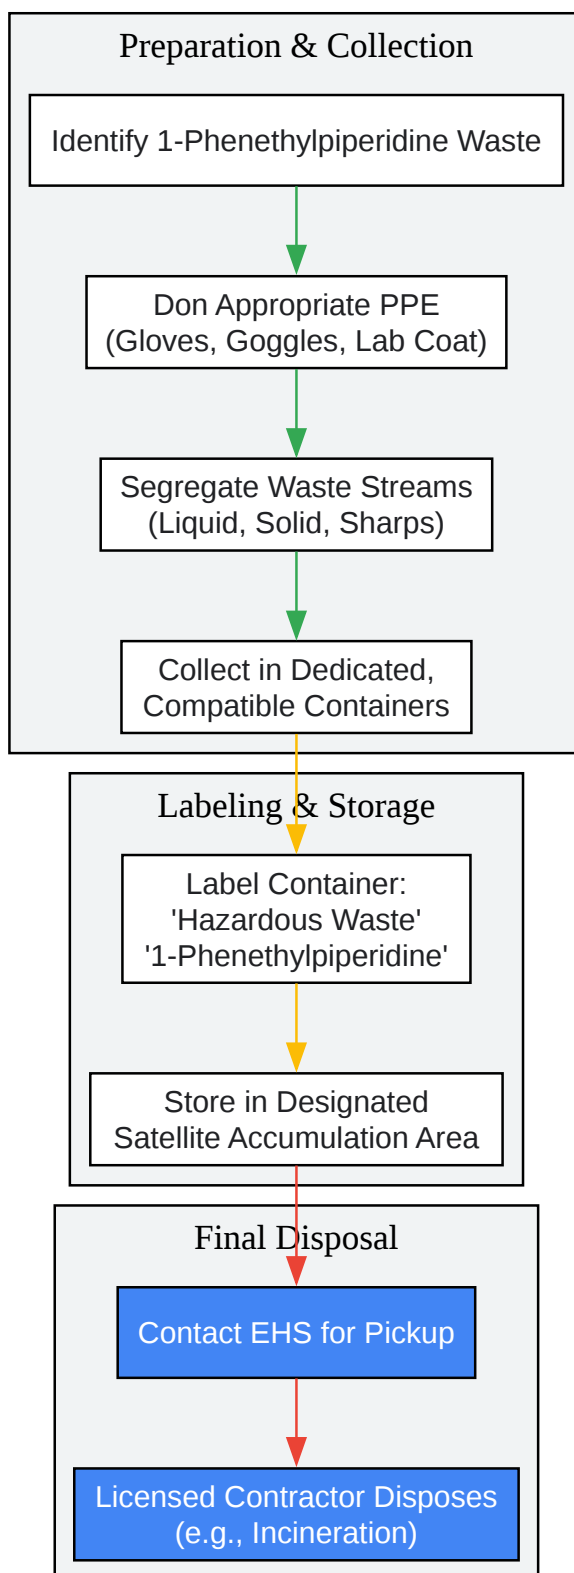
Preparation & Collection

Identify 1-Phenethylpiperidine Waste

Don Appropriate PPE (Gloves, Goggles, Lab Coat)

Segregate Waste Streams (Liquid, Solid, Sharps)

Collect in Dedicated, Compatible Containers

Labeling & Storage

Label Container: 'Hazardous Waste' '1-Phenethylpiperidine'

Store in Designated Satellite Accumulation Area

Final Disposal

Contact EHS for Pickup

Licensed Contractor Disposes (e.g., Incineration)